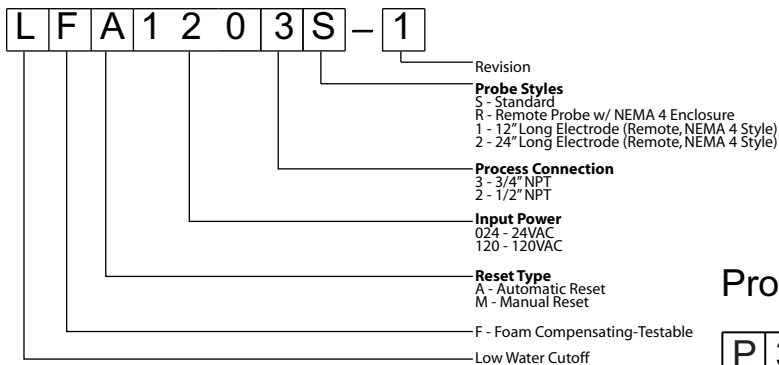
L F A 1 2 0 3 S – 1

Revision

**Probe Styles**
S - Standard
R - Remote Probe w/ NEMA 4 Enclosure
1 - 12" Long Electrode (Remote, NEMA 4 Style)
2 - 24" Long Electrode (Remote, NEMA 4 Style)

**Process Connection**
3 - 3/4" NPT
2 - 1/2" NPT

**Input Power**
024 - 24VAC
120 - 120VAC

**Reset Type**
A - Automatic Reset
M - Manual Reset

F - Foam Compensating-Testable

Low Water Cutoff

Pro

P 3